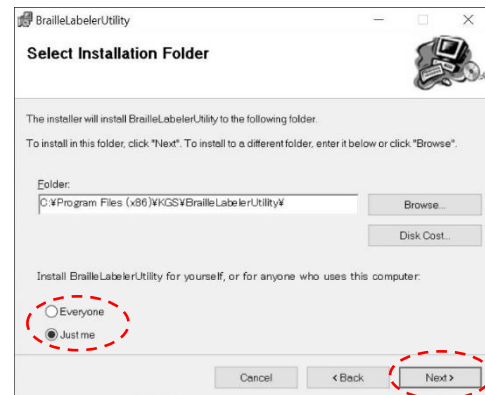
BrailleLabelerUtility

Select Installation Folder

The installer will install BrailleLabelerUtility to the following folder.

To install in this folder, click "Next". To install to a different folder, enter it below or click "Browse".

Folder:

C:¥Program Files (x86)¥KGS¥BrailleLabelerUtility¥

Browse...

Disk Cost...

Install BrailleLabelerUtility for yourself, or for anyone who uses this computer:

Everyone

Just me

Cancel

< Back

Next >